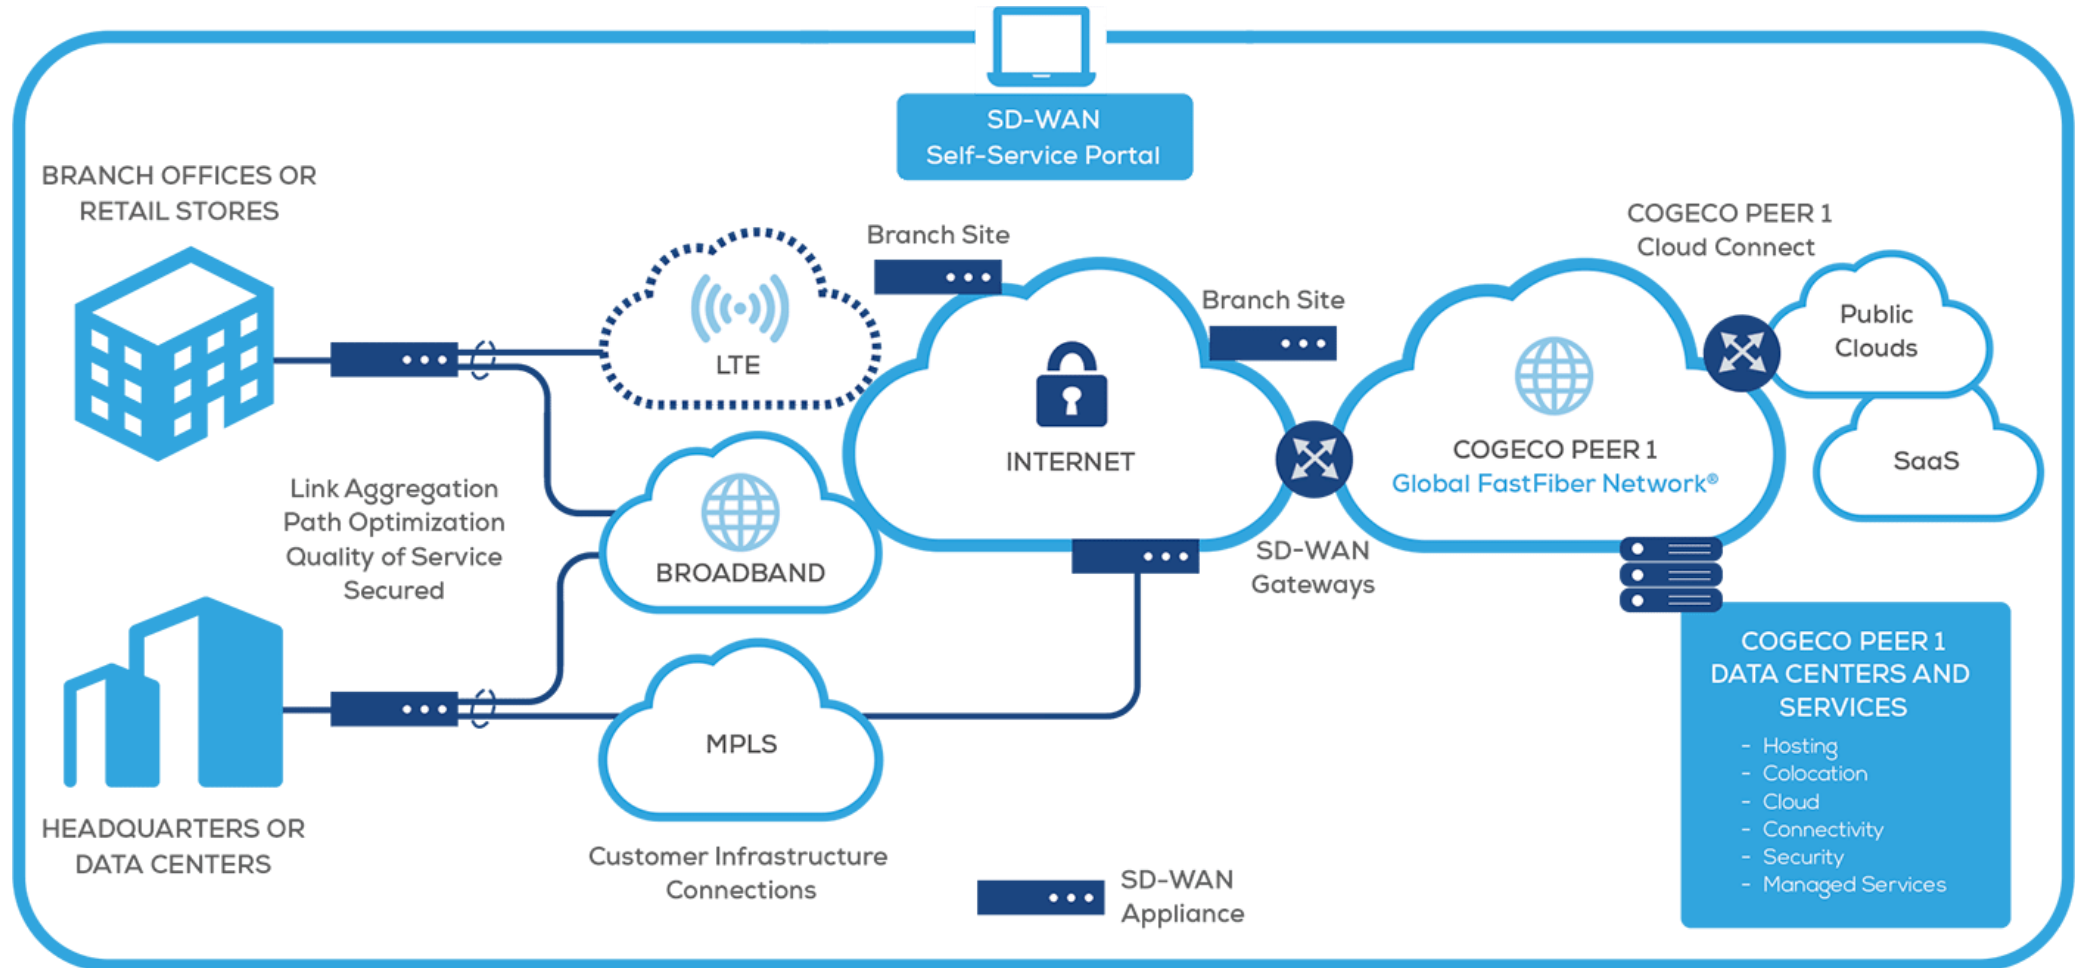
SD-WAN
Self-Service Portal

BRANCH OFFICES OR RETAIL STORES

Branch Site

LTE

INTERNET

Branch Site

COGECO PEER 1
Cloud Connect

Public Clouds

COGECO PEER 1
Global FastFiber Network®

SaaS

Link Aggregation
Path Optimization
Quality of Service
Secured

BROADBAND

SD-WAN
Gateways

COGECO PEER 1
DATA CENTERS AND SERVICES
- Hosting
- Colocation
- Cloud
- Connectivity
- Security
- Managed Services

MPLS

HEADQUARTERS OR DATA CENTERS

Customer Infrastructure Connections

SD-WAN
Appliance